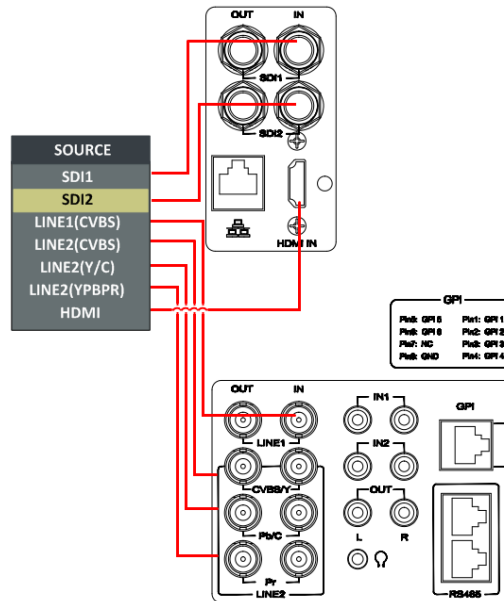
OUT
IN
SDI1
SDI2
HDMI IN

SOURCE
SDI1
SDI2
LINE1(CVBS)
LINE2(CVBS)
LINE2(Y/C)
LINE2(YPBPR)
HDMI

GPI
Pin8: GPI 5
Pin7: GPI 6
Pin6: NC
Pin5: GND
Pin1: GPI 1
Pin2: GPI 2
Pin3: GPI 3
Pin4: GPI 4

OUT
IN
LINE1
CVBS/Y
Pb/C
Pr
LINE2
IN1
IN2
OUT
L
R
GPI
RS485